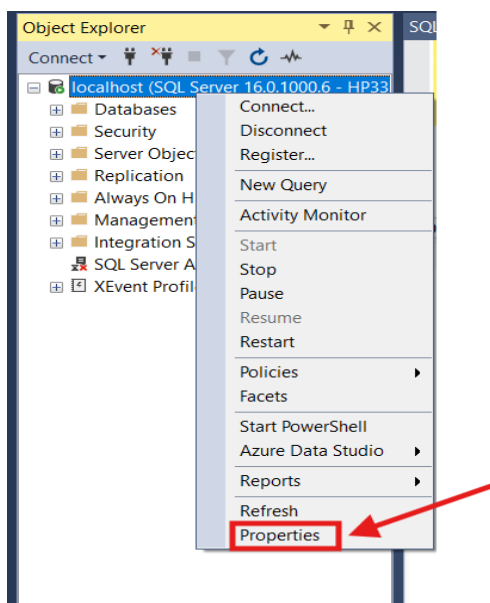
Object Explorer
Connect
SQL
localhost (SQL Server 16.0.1000.6 - HP33
Databases
Security
Server Objec
Replication
Always On H
Managemen
Integration S
SQL Server A
XEvent Profil

Connect...
Disconnect
Register...
New Query
Activity Monitor
Start
Stop
Pause
Resume
Restart
Policies
Facets
Start PowerShell
Azure Data Studio
Reports
Refresh
Properties